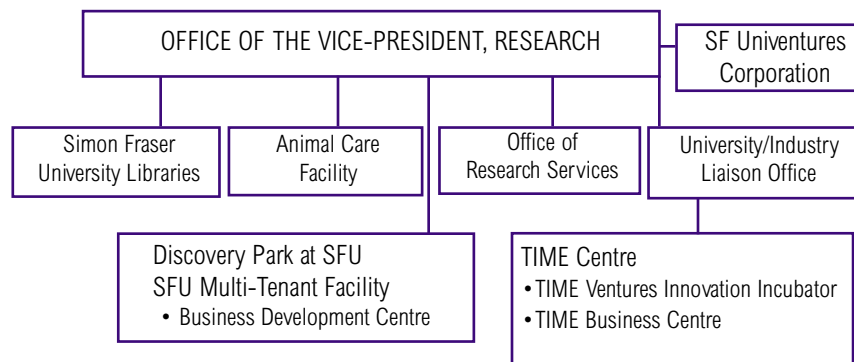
OFFICE OF THE VICE-PRESIDENT, RESEARCH

SF Univentures Corporation

Simon Fraser University Libraries

Animal Care Facility

Office of Research Services

University/Industry Liaison Office

Discovery Park at SFU
SFU Multi-Tenant Facility
• Business Development Centre

TIME Centre
•TIME Ventures Innovation Incubator
•TIME Business Centre